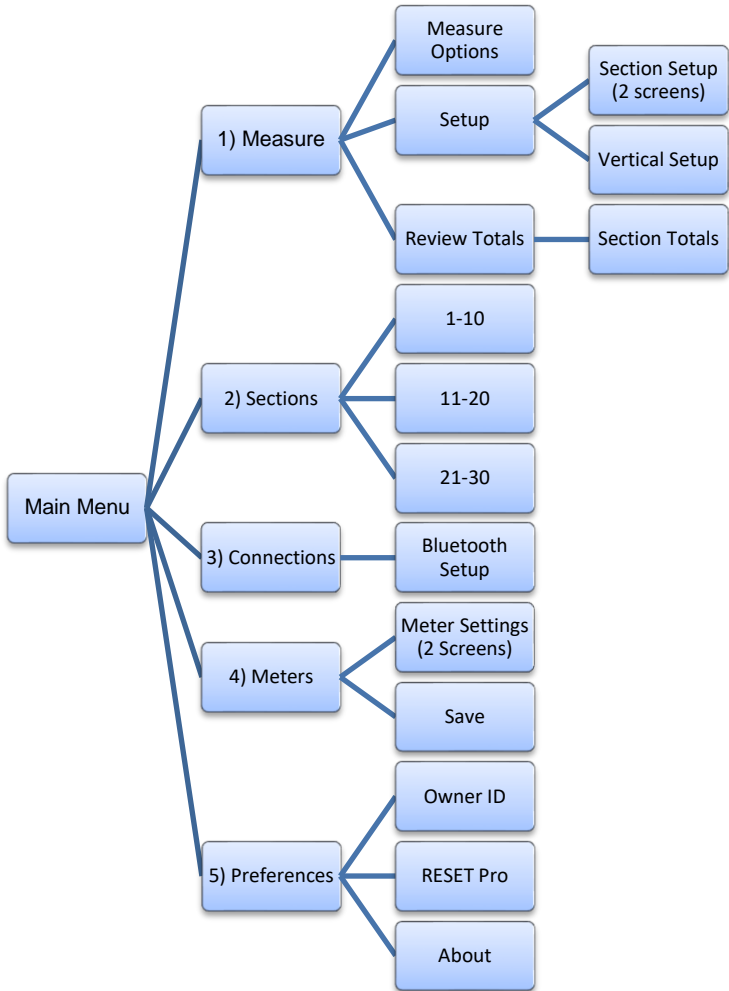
Main Menu

1) Measure

Measure Options

Setup

Section Setup (2 screens)

Vertical Setup

Review Totals

Section Totals

2) Sections

1-10

11-20

21-30

3) Connections

Bluetooth Setup

4) Meters

Meter Settings (2 Screens)

Save

5) Preferences

Owner ID

RESET Pro

About